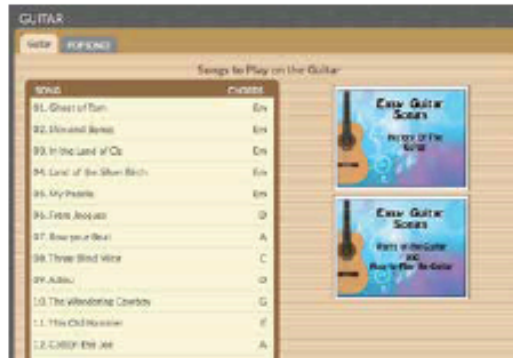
GUITAR

Guitar | POP SONGS

Songs to Play on the Guitar

| SONG | CHORDS |
|---|---|
| 01. Ghost of Tom | Em |
| 02. Hiро and Remo | Em |
| 03. In the Land of Oz | Em |
| 04. Land of the Silver Birch | Em |
| 05. My Paddle | Em |
| 06. Frère Jacques | D |
| 07. Row your Boat | A |
| 08. Three Blind Mice | C |
| 09. Adieu | D |
| 10. The Wandering Cowboy | G |
| 11. This Old Hammer | E |
| 12. Cotton Eye Joe | A |

Easy Guitar Songs
History of the Guitar

Easy Guitar Songs
Parts of the Guitar and How to Play the Guitar